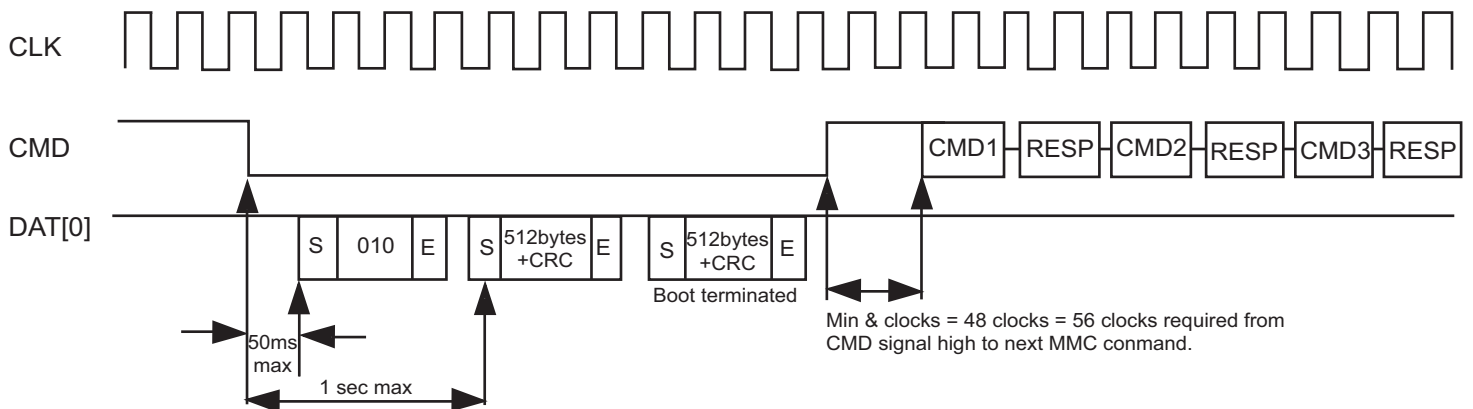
CLK

CMD

CMD1 RESP CMD2 RESP CMD3 RESP

DAT[0]

S 010 E

S 512bytes +CRC E

S 512bytes +CRC E

Boot terminated

50ms max

1 sec max

Min & clocks = 48 clocks = 56 clocks required from CMD signal high to next MMC conmand.